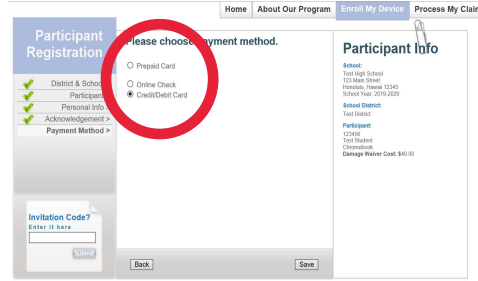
Home | About Our Program | Enroll My Device | Process My Clai

Participant Registration

District & School
Participant
Personal Info >
Acknowledgement >
Payment Method >

Invitation Code?
Enter it here
Submit

Please choose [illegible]yment method.

Prepaid Card
Online Check
Credit/Debit Card

Back
Save

Participant Info

School:
Test High School
123 Main Street
Honolulu, Hawaii 12345
School Year: 2019-2020

School District:
Test District

Participant:
123456
Test Student
Chromebook
Damage Waiver Cost: $40.00